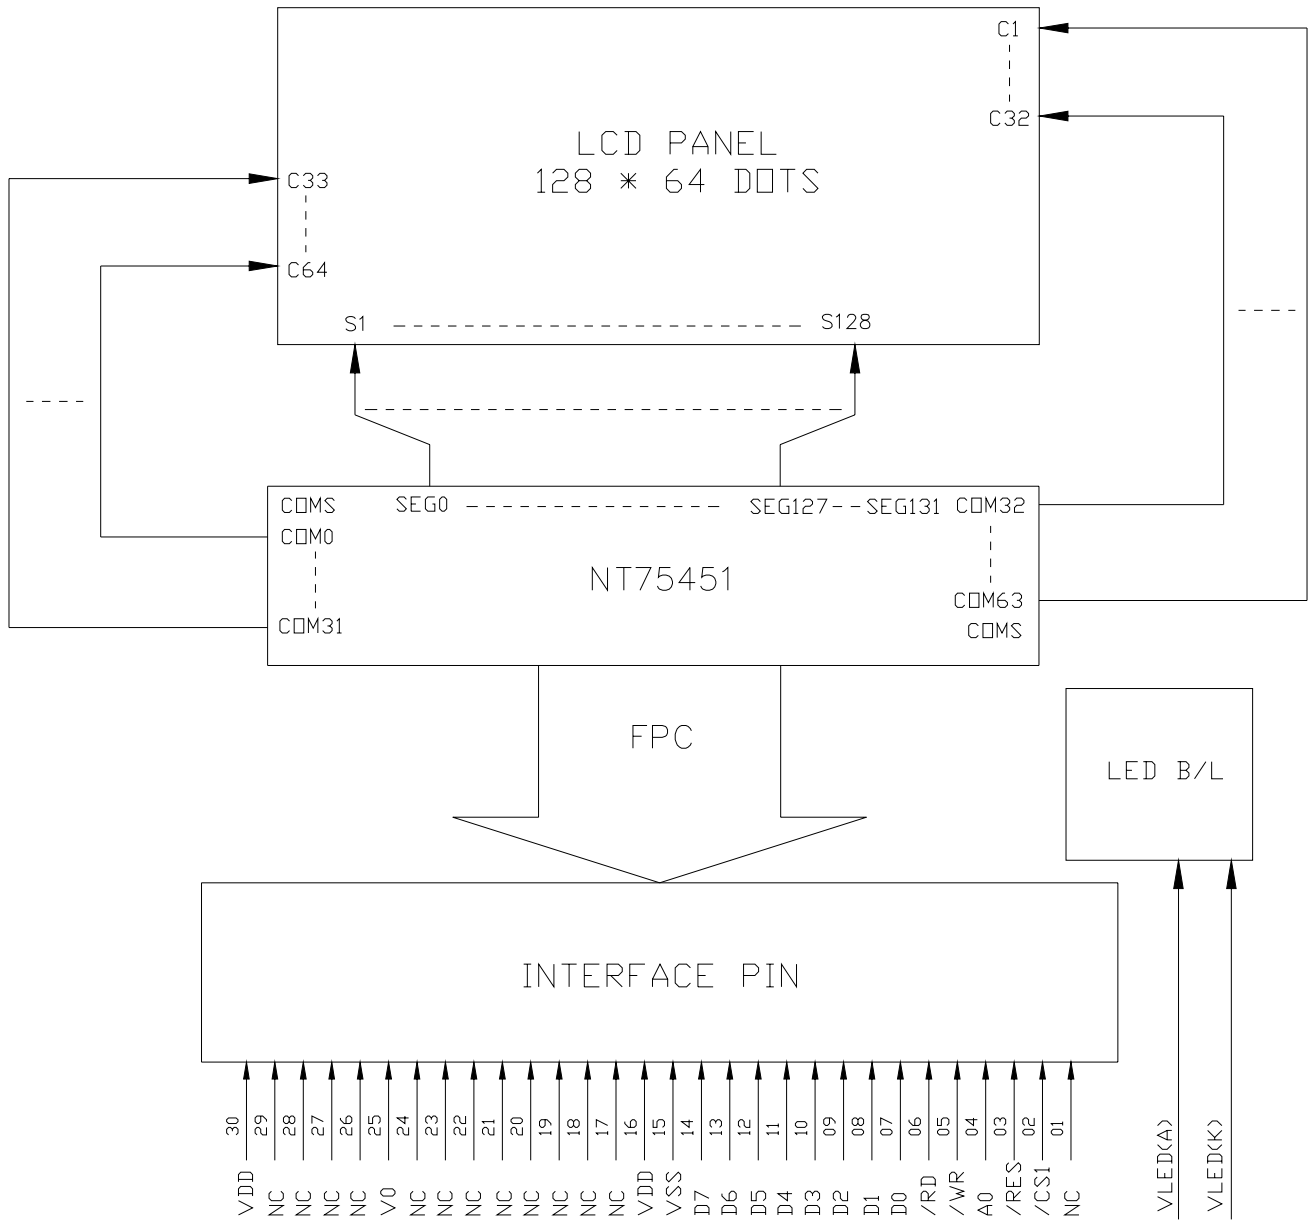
C1
C32
LCD PANEL
128 * 64 DOTS
C33
C64
S1
S128
COMS
SEG0
SEG127
SEG131
COM32
COM0
NT75451
COM63
COM31
COMS
FPC
LED B/L
INTERFACE PIN

| 30 | 29 | 28 | 27 | 26 | 25 | 24 | 23 | 22 | 21 | 20 | 19 | 18 | 17 | 16 | 15 | 14 | 13 | 12 | 11 | 10 | 09 | 08 | 07 | 06 | 05 | 04 | 03 | 02 | 01 |
|---|---|---|---|---|---|---|---|---|---|---|---|---|---|---|---|---|---|---|---|---|---|---|---|---|---|---|---|---|---|
| VDD | NC | NC | NC | NC | V0 | NC | NC | NC | NC | NC | NC | NC | NC | VDD | VSS | D7 | D6 | D5 | D4 | D3 | D2 | D1 | D0 | /RD | /WR | A0 | /RES | /CS1 | NC |

VLED(A)
VLED(K)